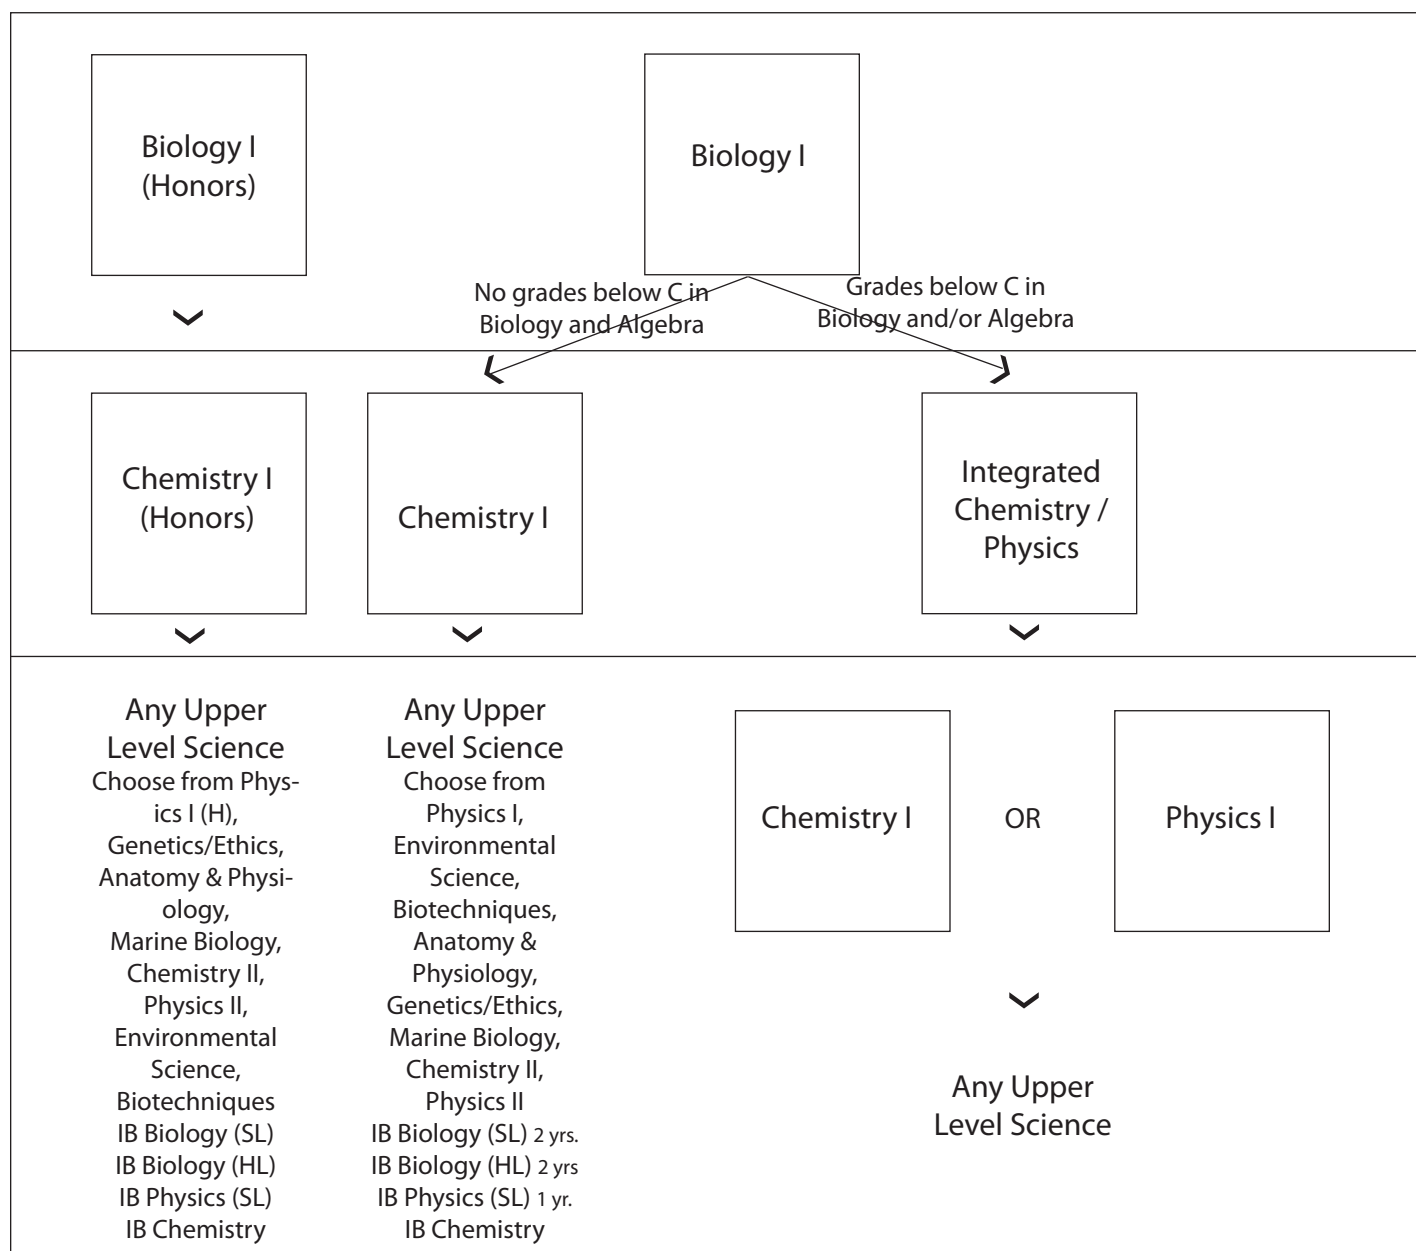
Biology I (Honors)

Biology I

No grades below C in Biology and Algebra

Grades below C in Biology and/or Algebra

Chemistry I (Honors)

Chemistry I

Integrated Chemistry / Physics

Any Upper Level Science
Choose from Physics I (H), Genetics/Ethics, Anatomy & Physiology, Marine Biology, Chemistry II, Physics II, Environmental Science, Biotechniques
IB Biology (SL)
IB Biology (HL)
IB Physics (SL)
IB Chemistry

Any Upper Level Science
Choose from Physics I, Environmental Science, Biotechniques, Anatomy & Physiology, Genetics/Ethics, Marine Biology, Chemistry II, Physics II
IB Biology (SL) 2 yrs.
IB Biology (HL) 2 yrs
IB Physics (SL) 1 yr.
IB Chemistry

Chemistry I

OR

Physics I

Any Upper Level Science